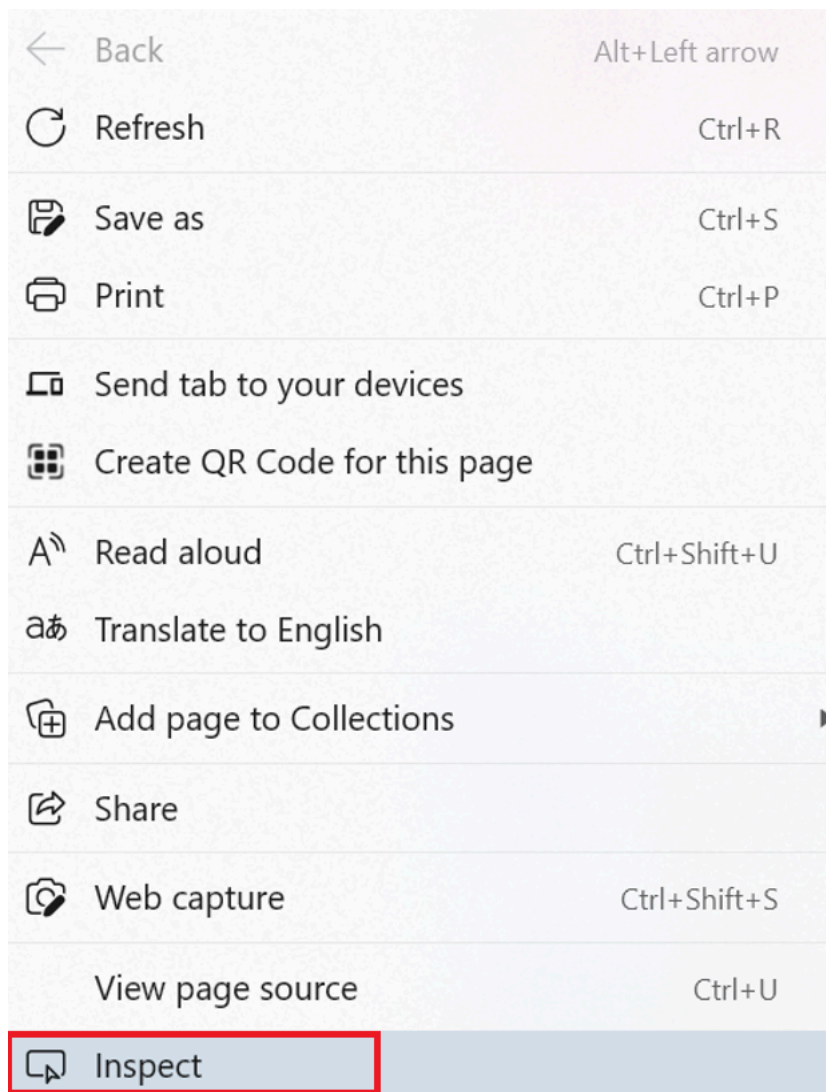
Back Alt+Left arrow
Refresh Ctrl+R
Save as Ctrl+S
Print Ctrl+P
Send tab to your devices
Create QR Code for this page
Read aloud Ctrl+Shift+U
Translate to English
Add page to Collections
Share
Web capture Ctrl+Shift+S
View page source Ctrl+U
Inspect